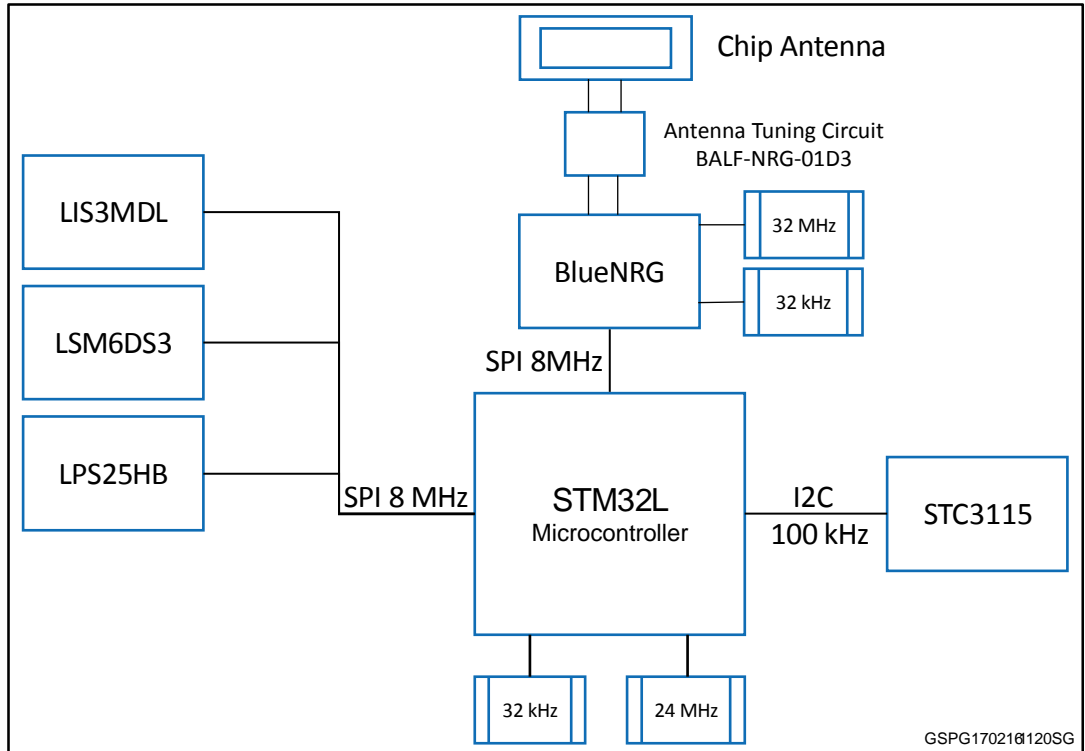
Chip Antenna

Antenna Tuning Circuit
BALF-NRG-01D3

LIS3MDL

32 MHz

BlueNRG

32 kHz

LSM6DS3

SPI 8MHz

LPS25HB

SPI 8 MHz

STM32L
Microcontroller

I2C
100 kHz

STC3115

32 kHz

24 MHz

GSPG1702161120SG